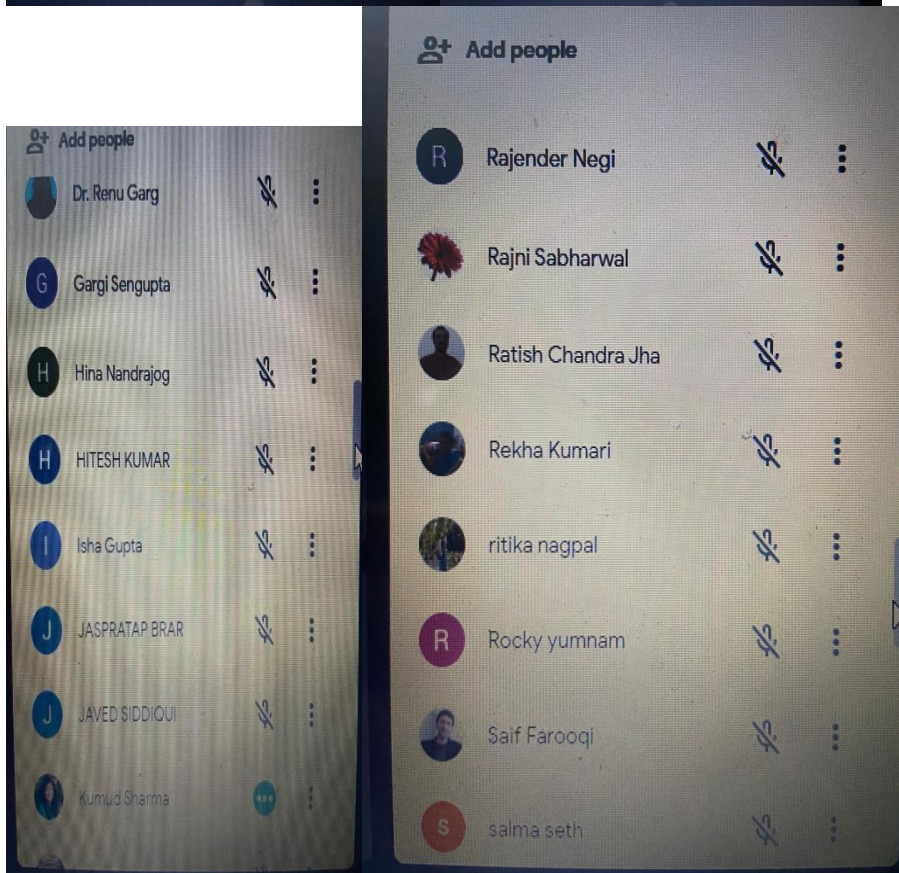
Add people

D Dr. Renu Garg

G Gargi Sengupta

H Hina Nandrajog

H HITESH KUMAR

I Isha Gupta

J JASPRATAP BRAR

J JAVED SIDDIQUI

Kumud Sharma

Add people

R Rajender Negi

Rajni Sabharwal

Ratish Chandra Jha

Rekha Kumari

ritika nagpal

R Rocky yumnam

Saif Farooqi

S salma seth